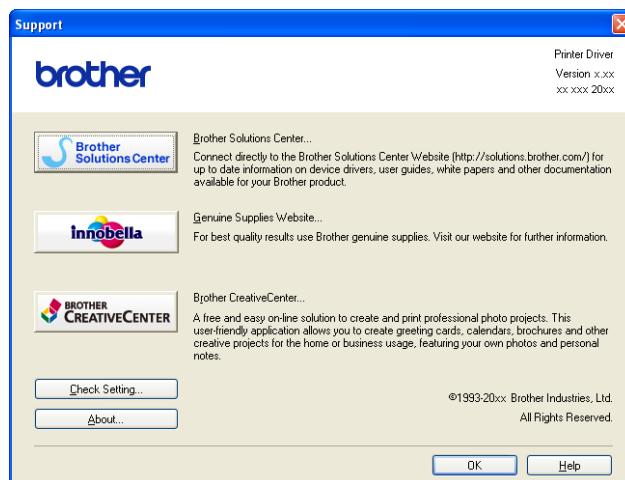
Support

brother

Printer Driver
Version x.xx
xx xxx 20xx

Brother Solutions Center

Brother Solutions Center...
Connect directly to the Brother Solutions Center Website (http://solutions.brother.com/) for up to date information on device drivers, user guides, white papers and other documentation available for your Brother product.

innobella

Genuine Supplies Website...
For best quality results use Brother genuine supplies. Visit our website for further information.

BROTHER CREATIVECENTER

Brother CreativeCenter...
A free and easy on-line solution to create and print professional photo projects. This user-friendly application allows you to create greeting cards, calendars, brochures and other creative projects for the home or business usage, featuring your own photos and personal notes.

Check Setting...

About...

©1993-20xx Brother Industries, Ltd.
All Rights Reserved.

OK

Help